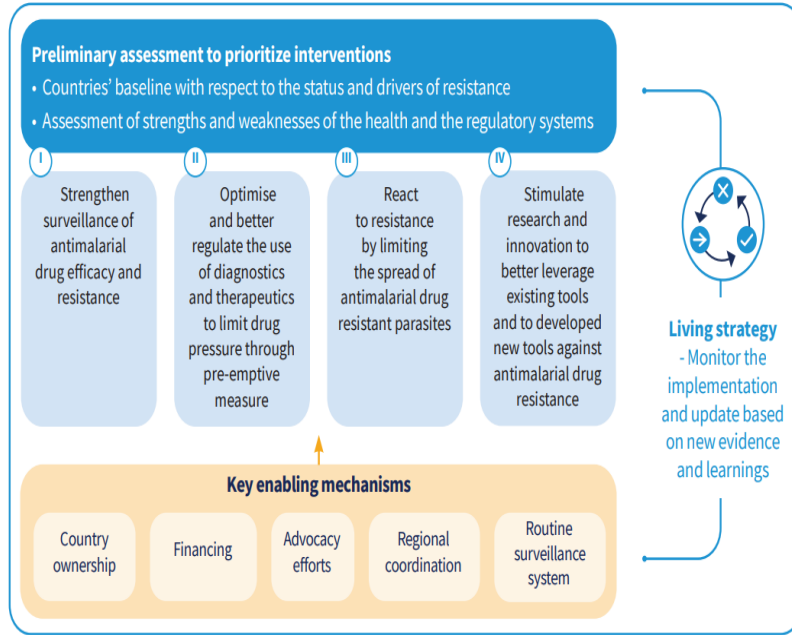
Preliminary assessment to prioritize interventions
• Countries' baseline with respect to the status and drivers of resistance
• Assessment of strengths and weaknesses of the health and the regulatory systems

I
Strengthen surveillance of antimalarial drug efficacy and resistance

II
Optimise and better regulate the use of diagnostics and therapeutics to limit drug pressure through pre-emptive measure

III
React to resistance by limiting the spread of antimalarial drug resistant parasites

IV
Stimulate research and innovation to better leverage existing tools and to developed new tools against antimalarial drug resistance

Living strategy
- Monitor the implementation and update based on new evidence and learnings

Key enabling mechanisms

Country ownership

Financing

Advocacy efforts

Regional coordination

Routine surveillance system